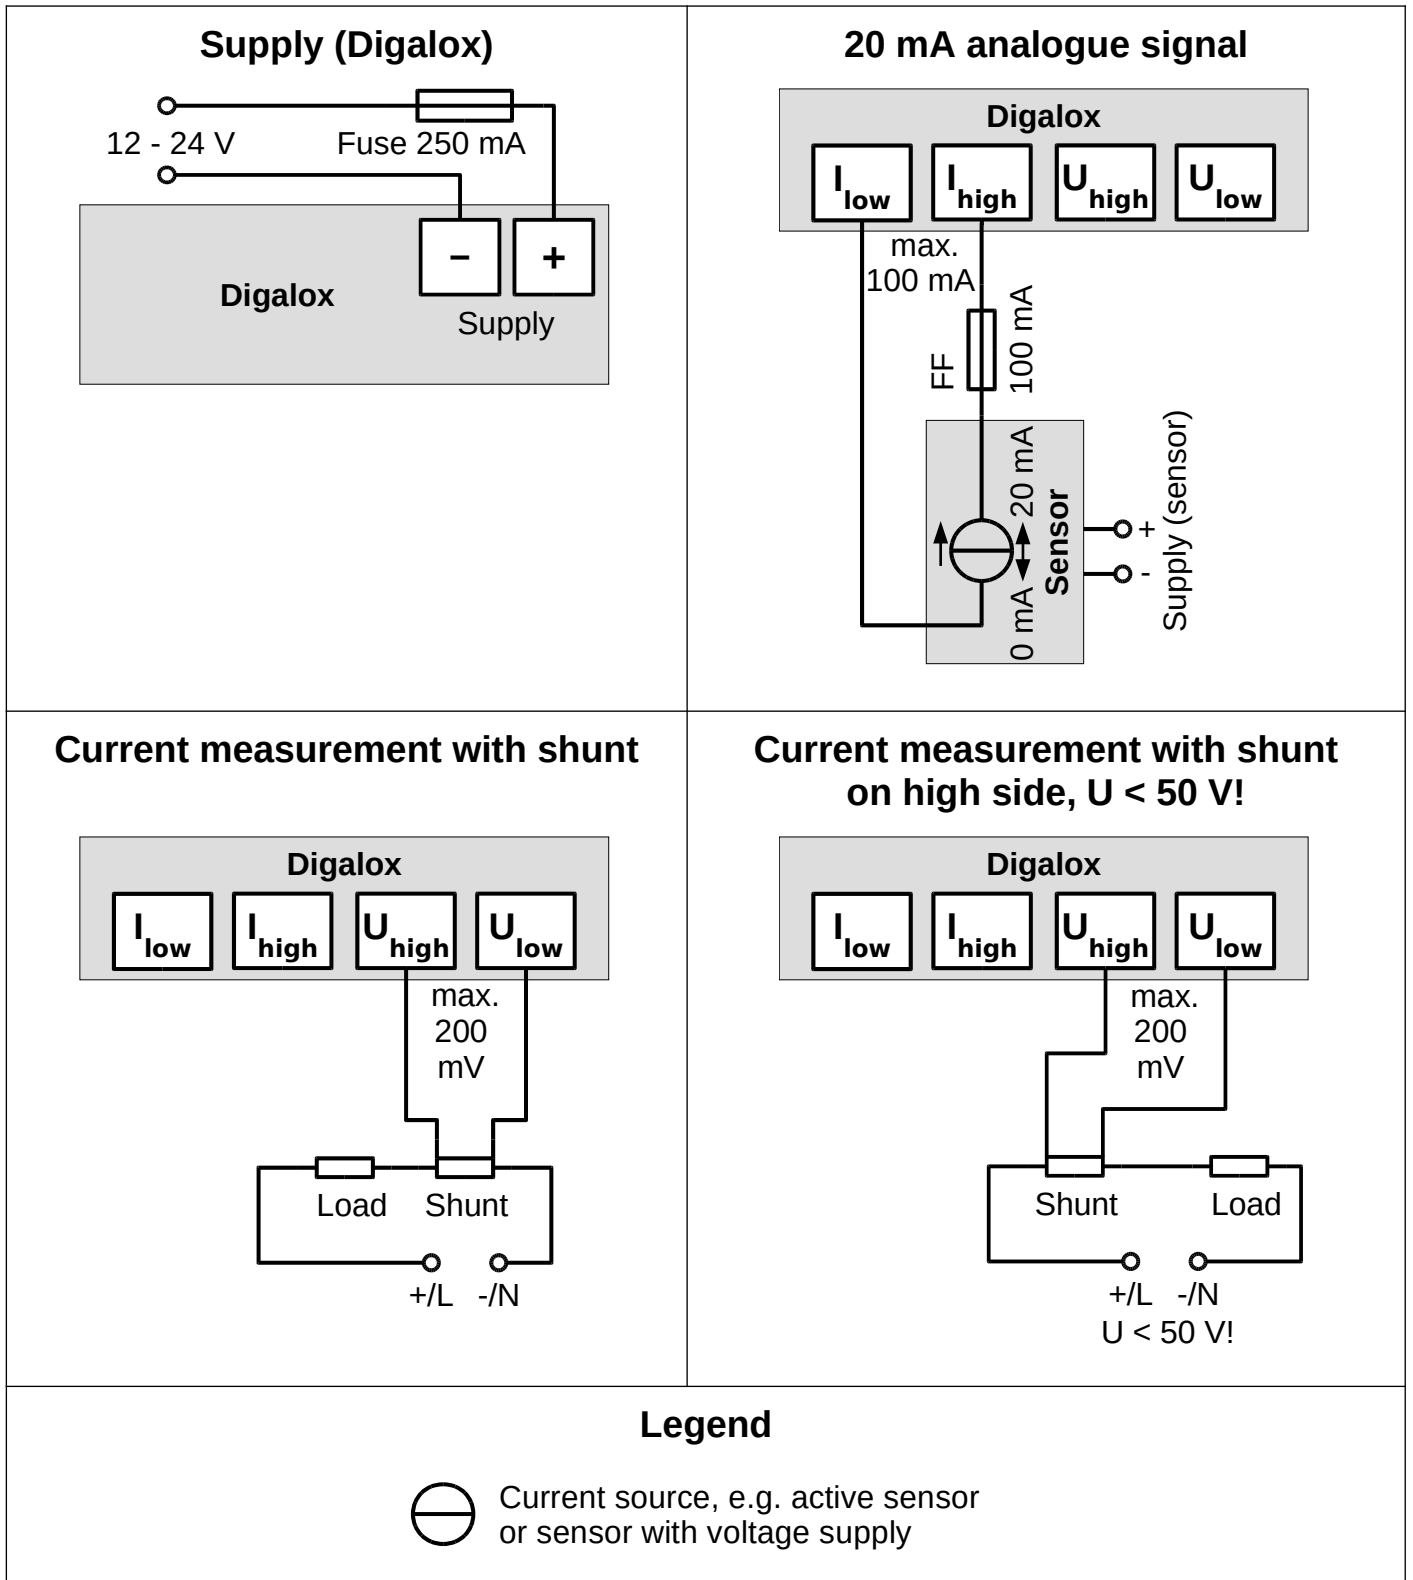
**Supply (Digalox)**

12 - 24 V

Fuse 250 mA

Digalox

−

+

Supply

**20 mA analogue signal**

Digalox

$I_{low}$ $I_{high}$ $U_{high}$ $U_{low}$

max. 100 mA

FF

100 mA

20 mA

Sensor

0 mA

+

-

Supply (sensor)

**Current measurement with shunt**

Digalox

$I_{low}$ $I_{high}$ $U_{high}$ $U_{low}$

max. 200 mV

Load Shunt

+/L -/N

**Current measurement with shunt on high side, U < 50 V!**

Digalox

$I_{low}$ $I_{high}$ $U_{high}$ $U_{low}$

max. 200 mV

Shunt Load

+/L -/N
U < 50 V!

**Legend**

Current source, e.g. active sensor or sensor with voltage supply